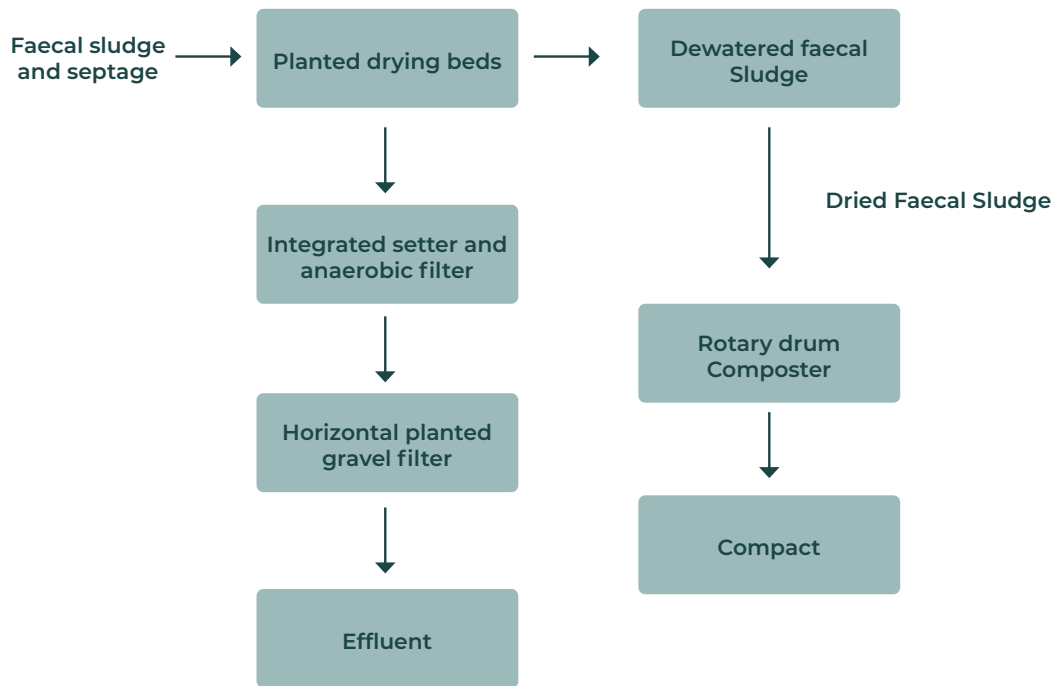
Faecal sludge and septage

Planted drying beds

Dewatered faecal Sludge

Dried Faecal Sludge

Integrated setter and anaerobic filter

Horizontal planted gravel filter

Effluent

Rotary drum Composter

Compact